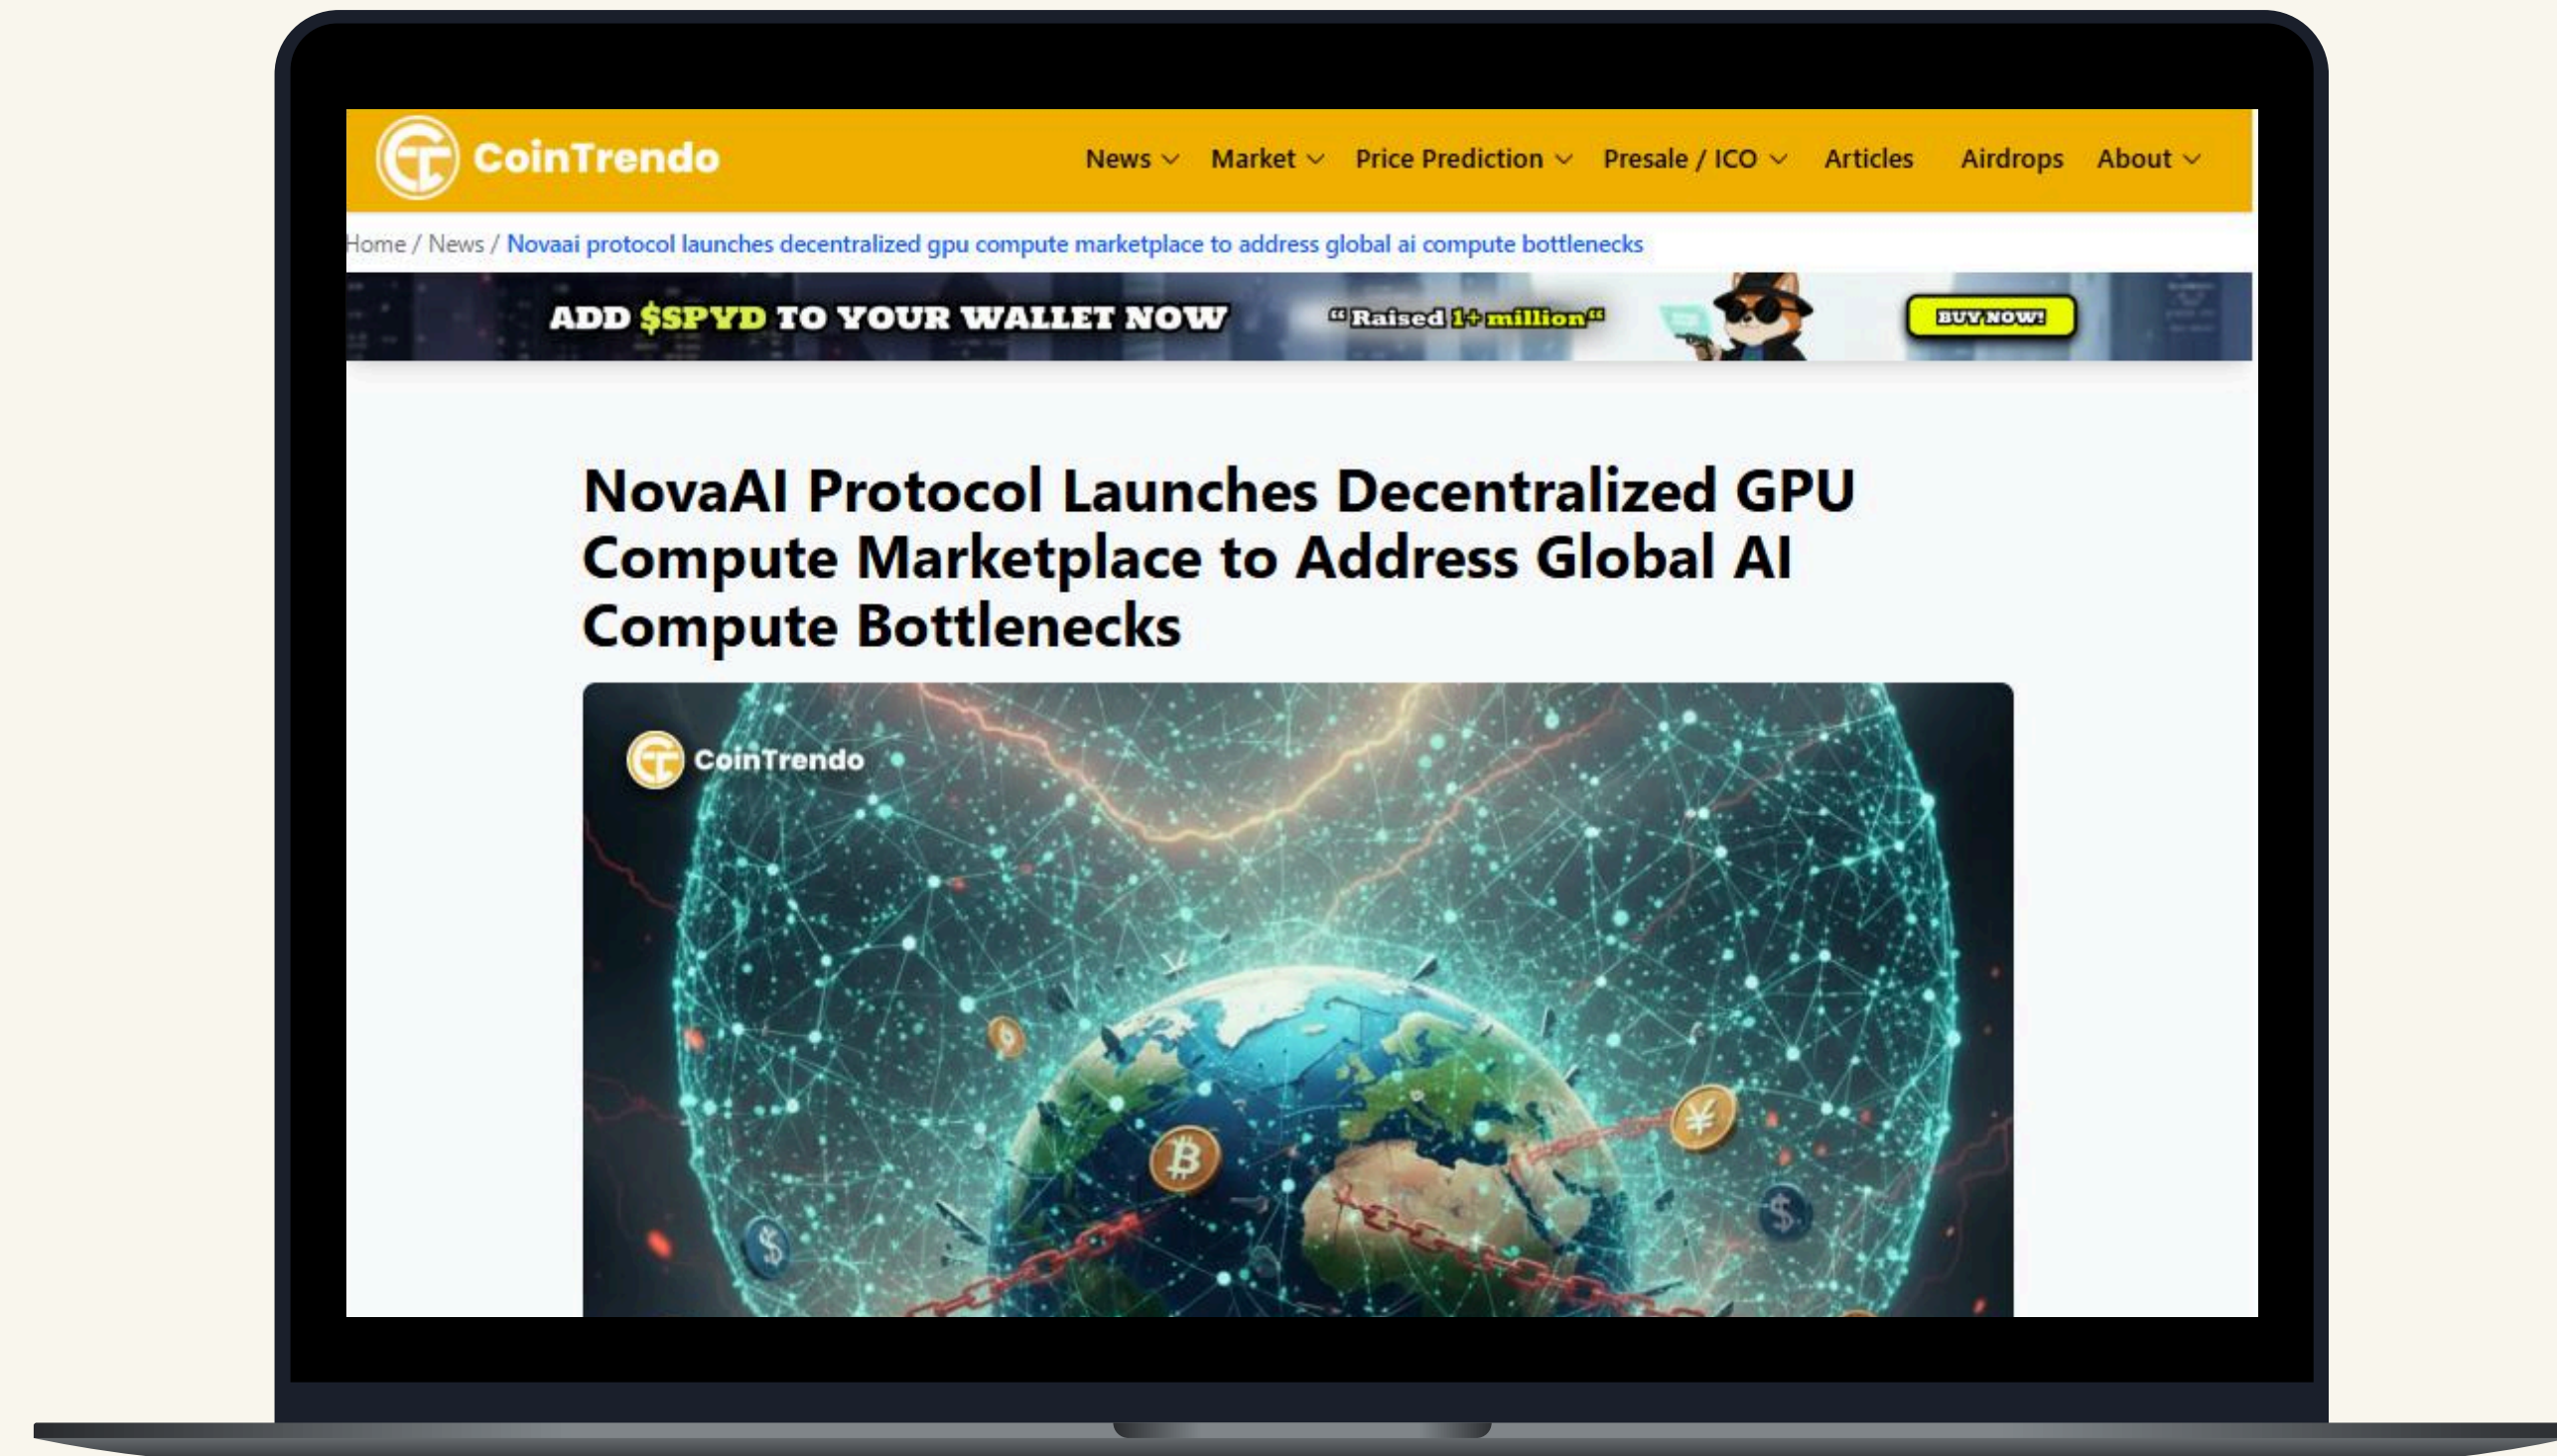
CoinTrendo

News Market Price Prediction Presale / ICO Articles Airdrops About

Home / News / Novaai protocol launches decentralized gpu compute marketplace to address global ai compute bottlenecks

ADD $SPYD TO YOUR WALLET NOW "Raised 1+ million" BUY NOW!

NovaAI Protocol Launches Decentralized GPU Compute Marketplace to Address Global AI Compute Bottlenecks

CoinTrendo